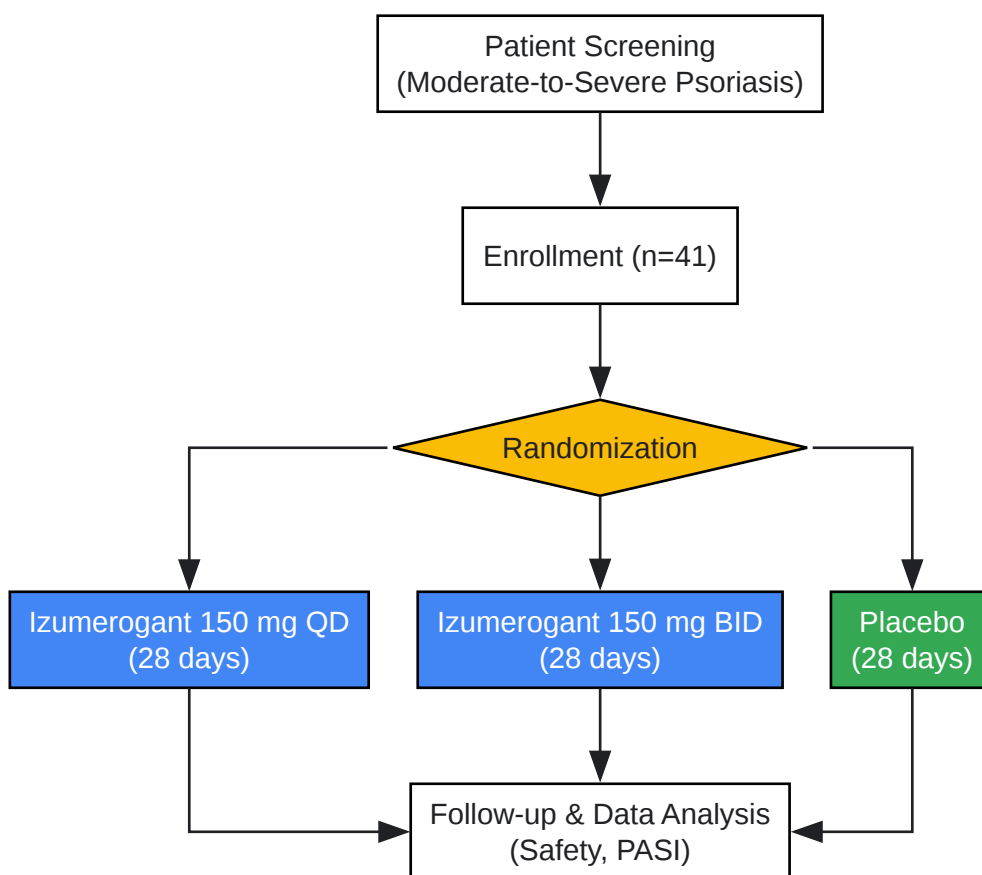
Patient Screening
(Moderate-to-Severe Psoriasis)

Enrollment (n=41)

Randomization

Izumerogant 150 mg QD
(28 days)

Izumerogant 150 mg BID
(28 days)

Placebo
(28 days)

Follow-up & Data Analysis
(Safety, PASI)